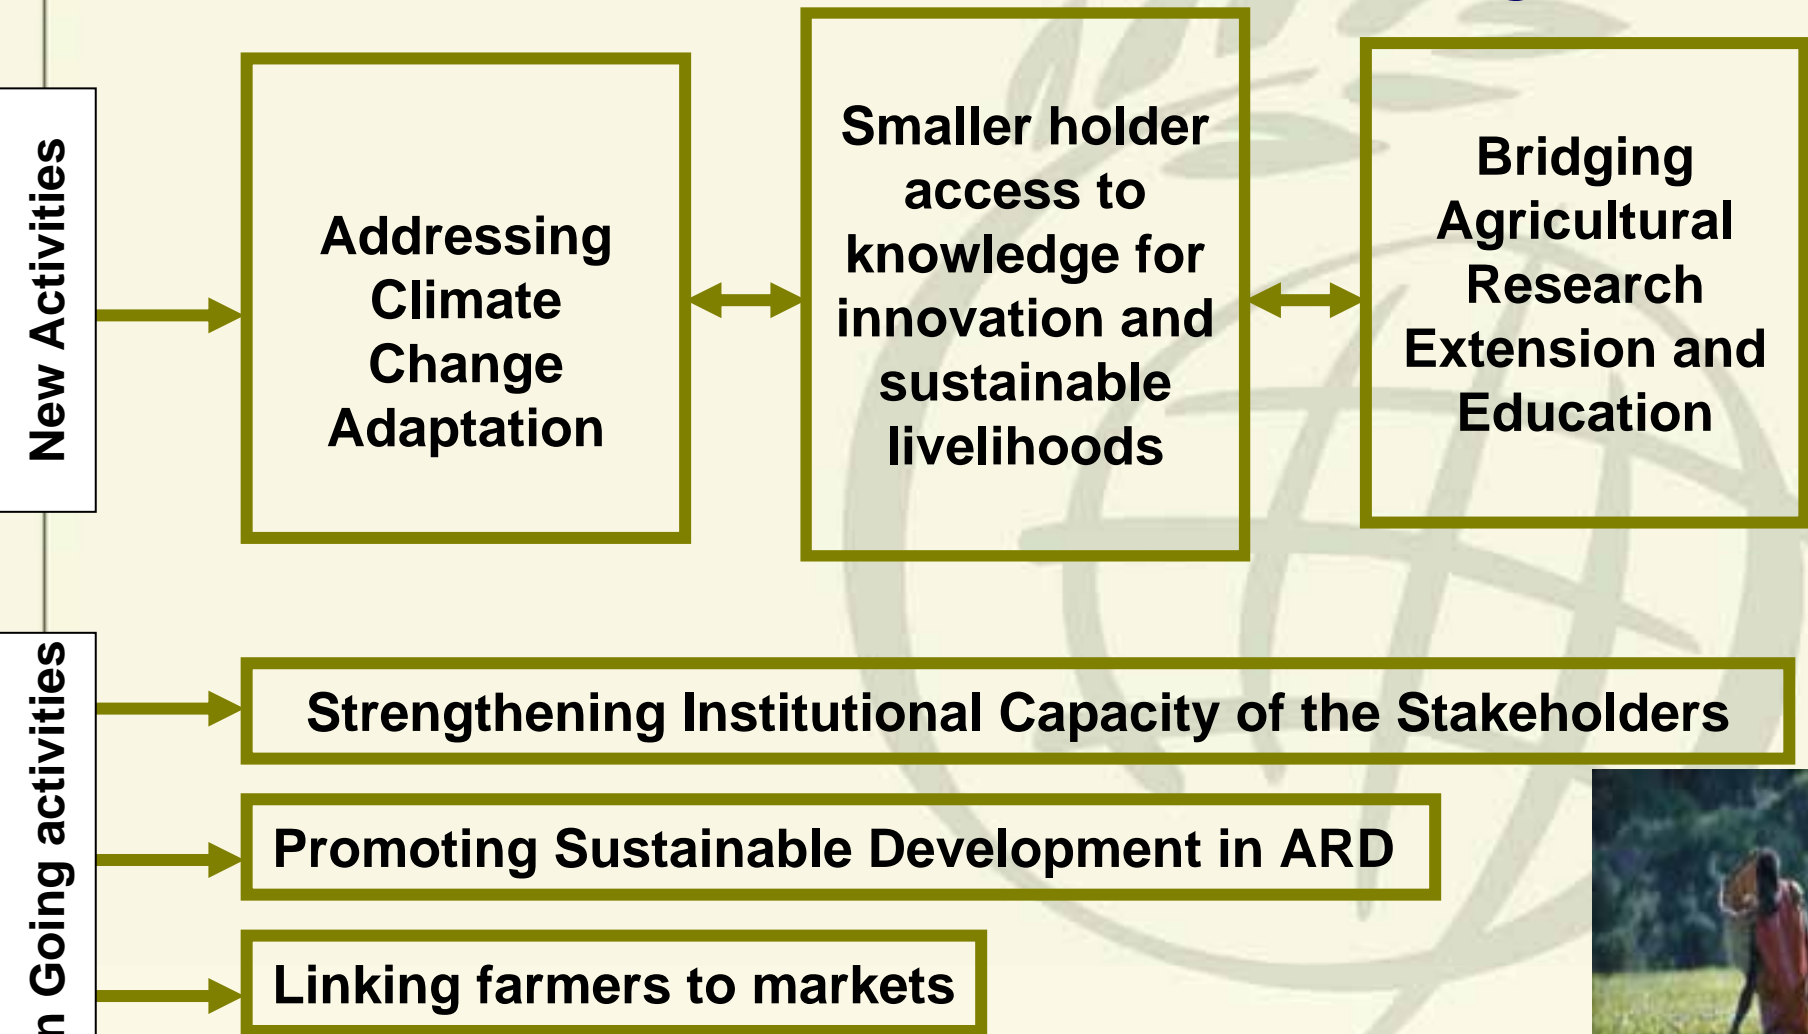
New Activities

Addressing Climate Change Adaptation

Smaller holder access to knowledge for innovation and sustainable livelihoods

Bridging Agricultural Research Extension and Education

n Going activities

Strengthening Institutional Capacity of the Stakeholders

Promoting Sustainable Development in ARD

Linking farmers to markets